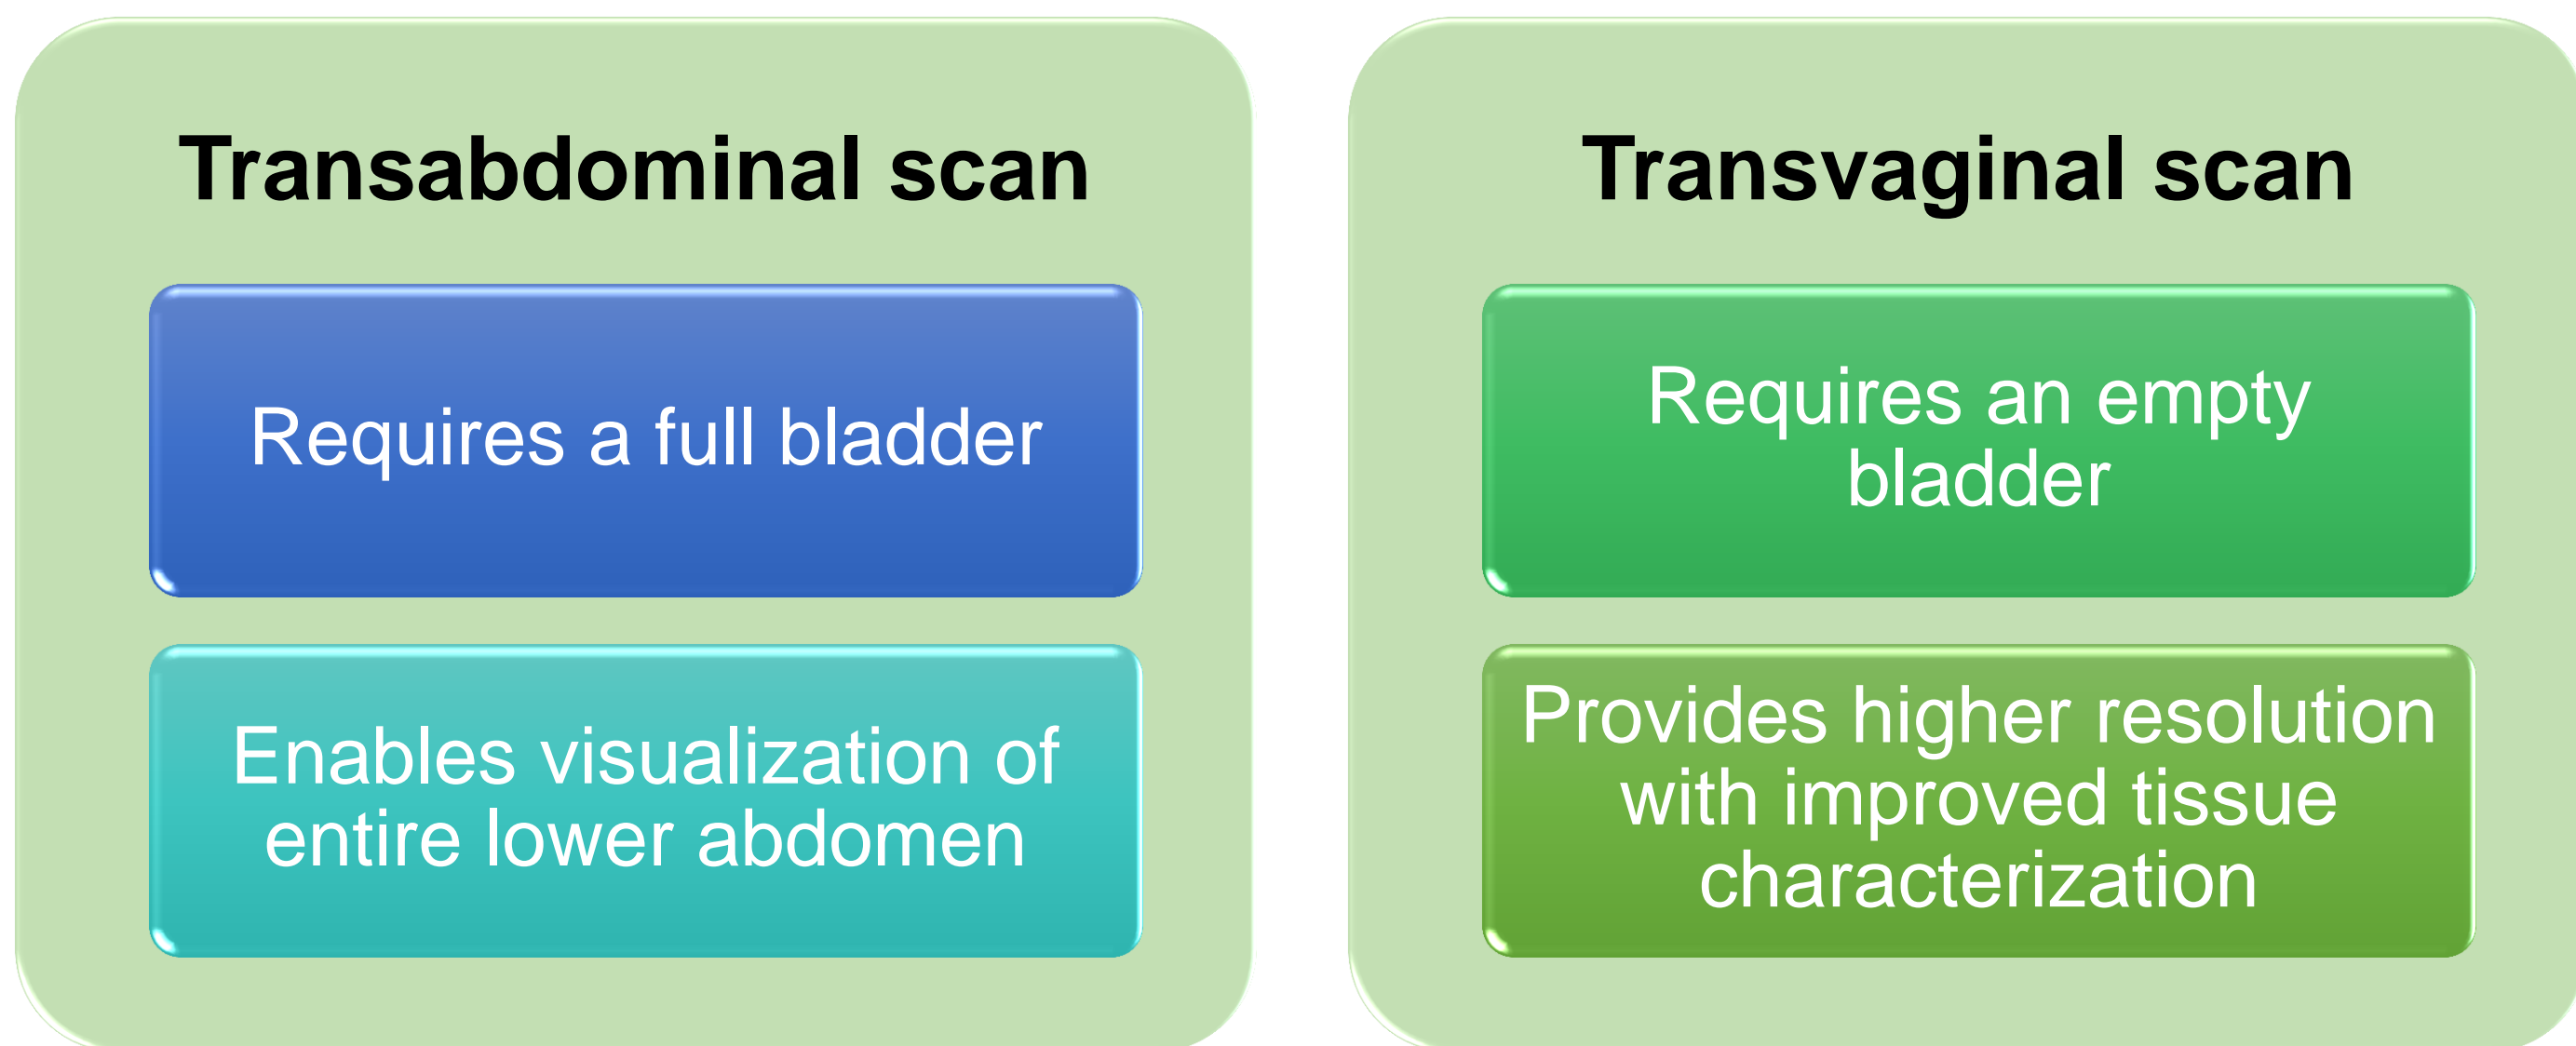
Transabdominal scan

Requires a full bladder

Enables visualization of entire lower abdomen

Transvaginal scan

Requires an empty bladder

Provides higher resolution with improved tissue characterization